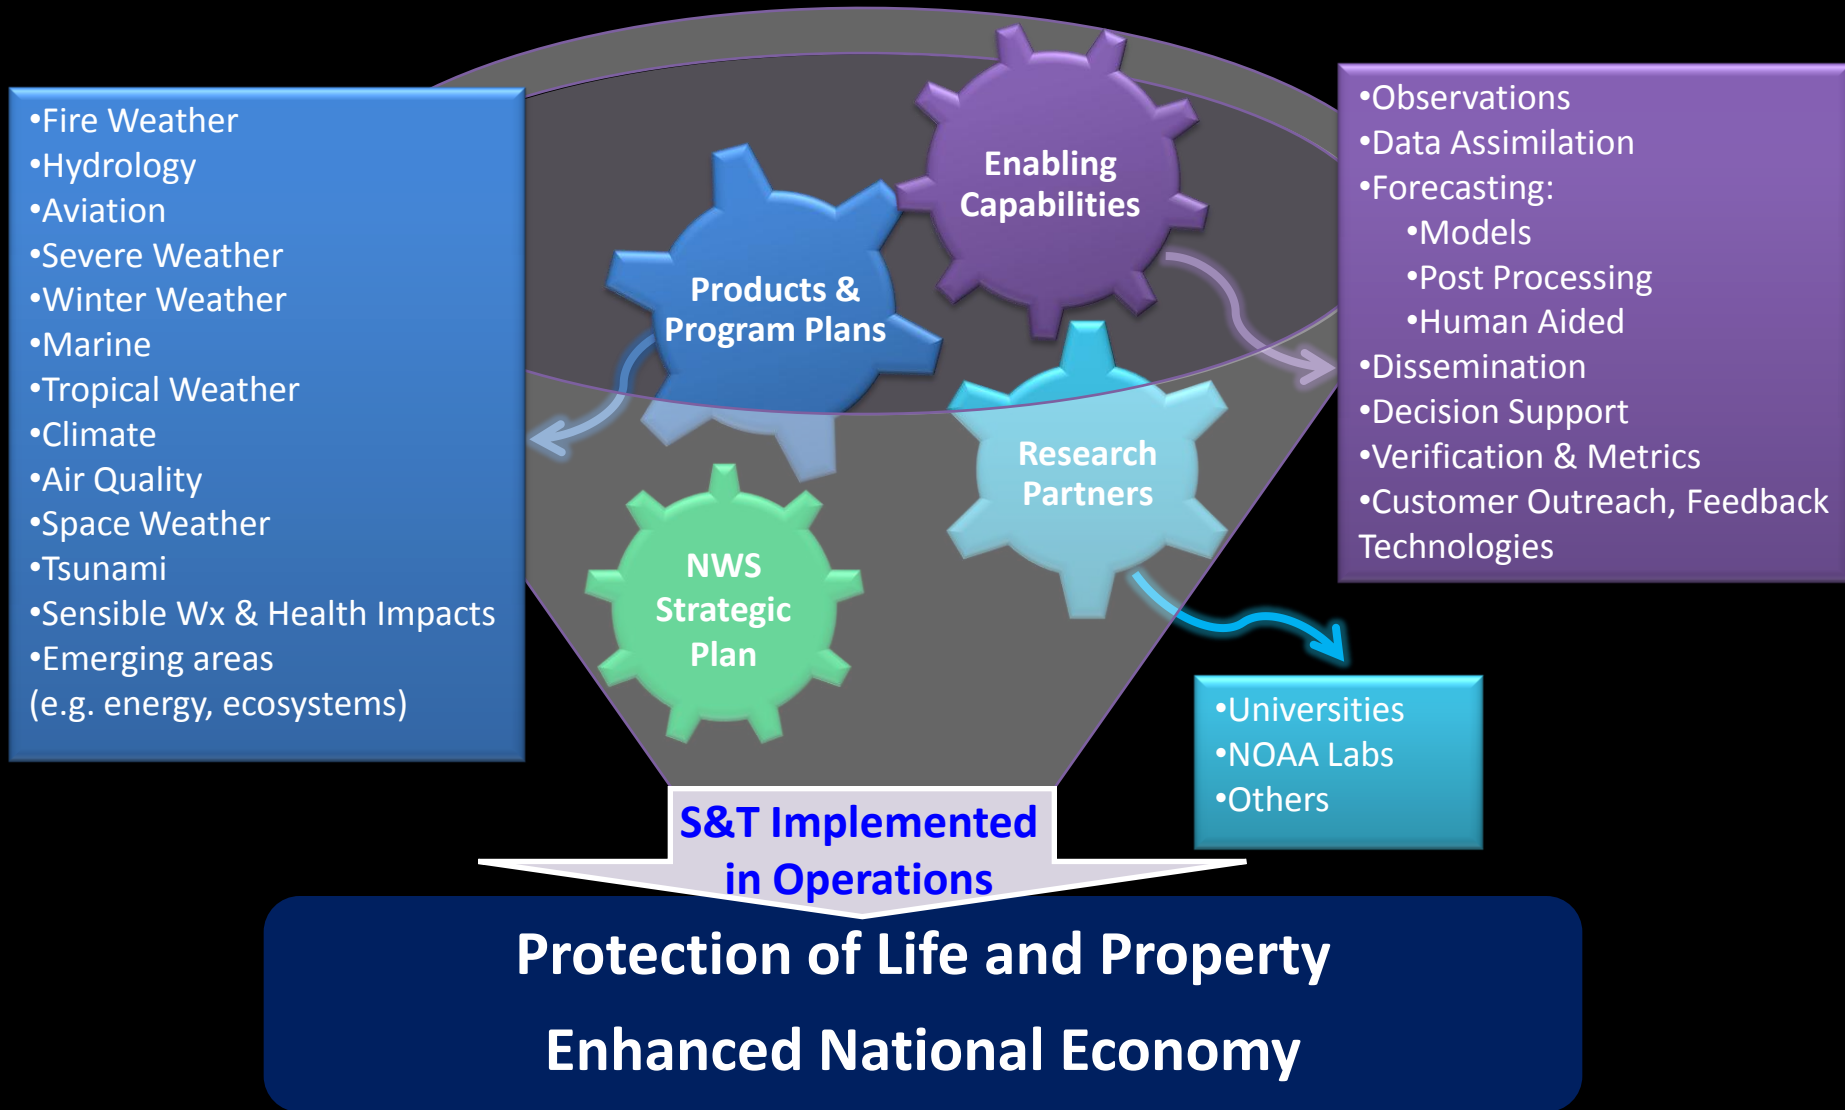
•Fire Weather
•Hydrology
•Aviation
•Severe Weather
•Winter Weather
•Marine
•Tropical Weather
•Climate
•Air Quality
•Space Weather
•Tsunami
•Sensible Wx & Health Impacts
•Emerging areas
(e.g. energy, ecosystems)

Products & Program Plans

Enabling Capabilities

Research Partners

NWS Strategic Plan

•Observations
•Data Assimilation
•Forecasting:
•Models
•Post Processing
•Human Aided
•Dissemination
•Decision Support
•Verification & Metrics
•Customer Outreach, Feedback Technologies

•Universities
•NOAA Labs
•Others

S&T Implemented in Operations

Protection of Life and Property

Enhanced National Economy